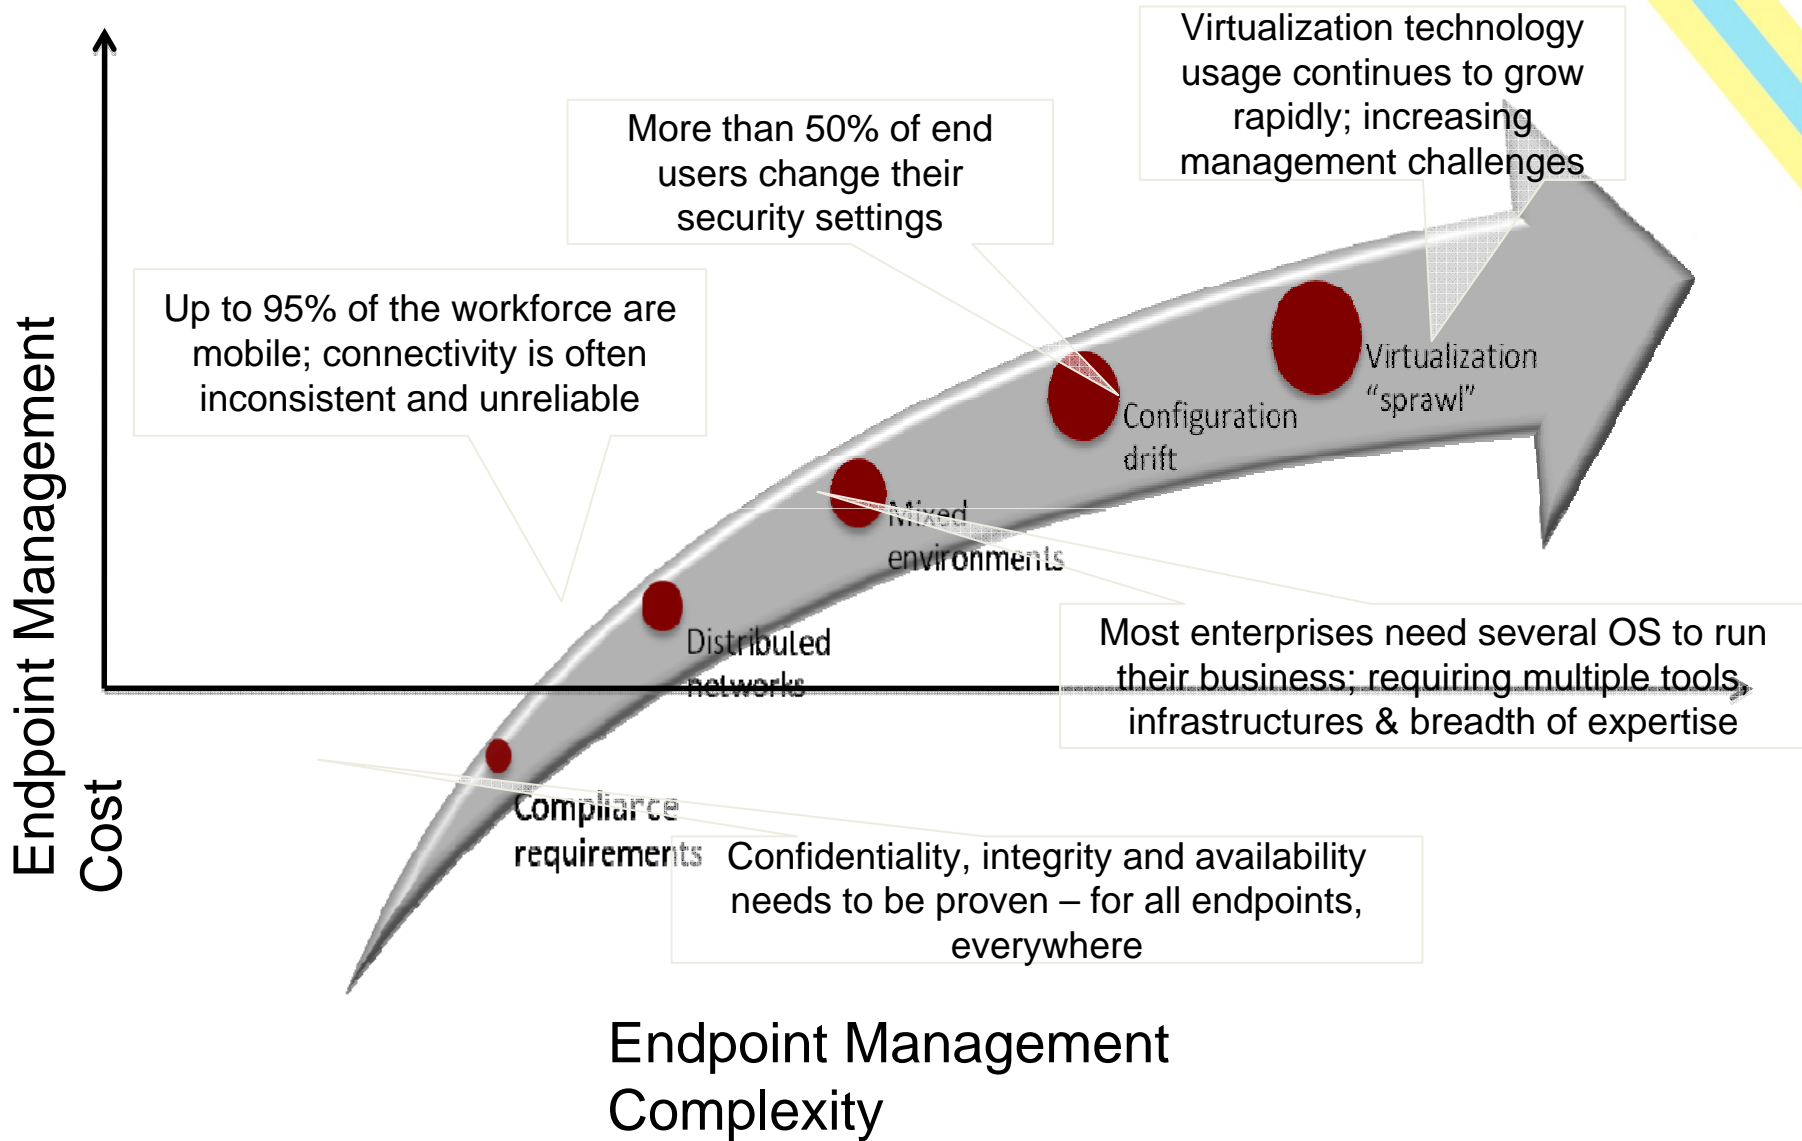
Virtualization technology usage continues to grow rapidly; increasing management challenges

More than 50% of end users change their security settings

Up to 95% of the workforce are mobile; connectivity is often inconsistent and unreliable

Endpoint Management Cost

Virtualization "sprawl"

Configuration drift

Mixed environments

Distributed networks

Most enterprises need several OS to run their business; requiring multiple tools, infrastructures & breadth of expertise

Compliance requirements

Confidentiality, integrity and availability needs to be proven – for all endpoints, everywhere

Endpoint Management Complexity